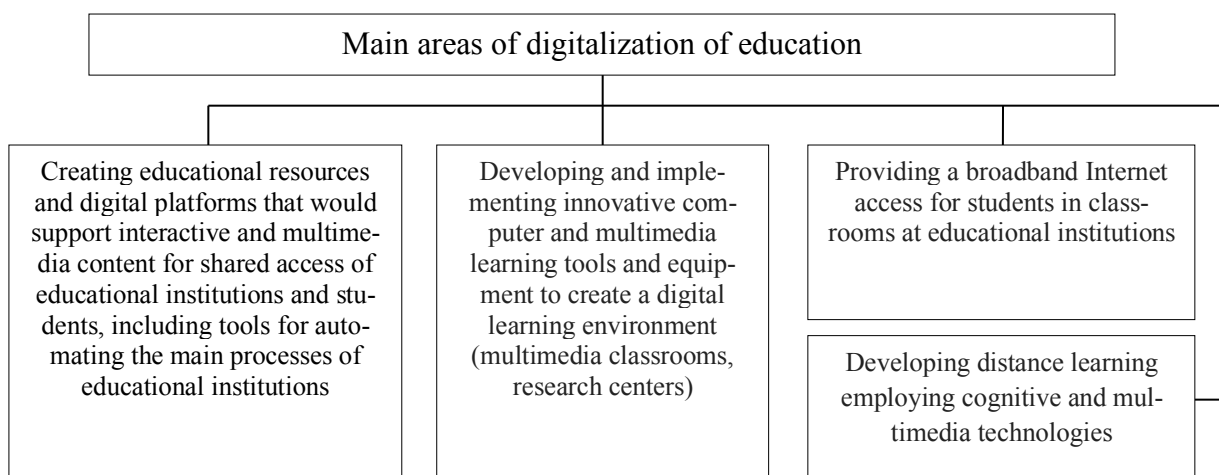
Main areas of digitalization of education

Creating educational resources and digital platforms that would support interactive and multimedia content for shared access of educational institutions and students, including tools for automating the main processes of educational institutions

Developing and implementing innovative computer and multimedia learning tools and equipment to create a digital learning environment (multimedia classrooms, research centers)

Providing a broadband Internet access for students in classrooms at educational institutions

Developing distance learning employing cognitive and multimedia technologies